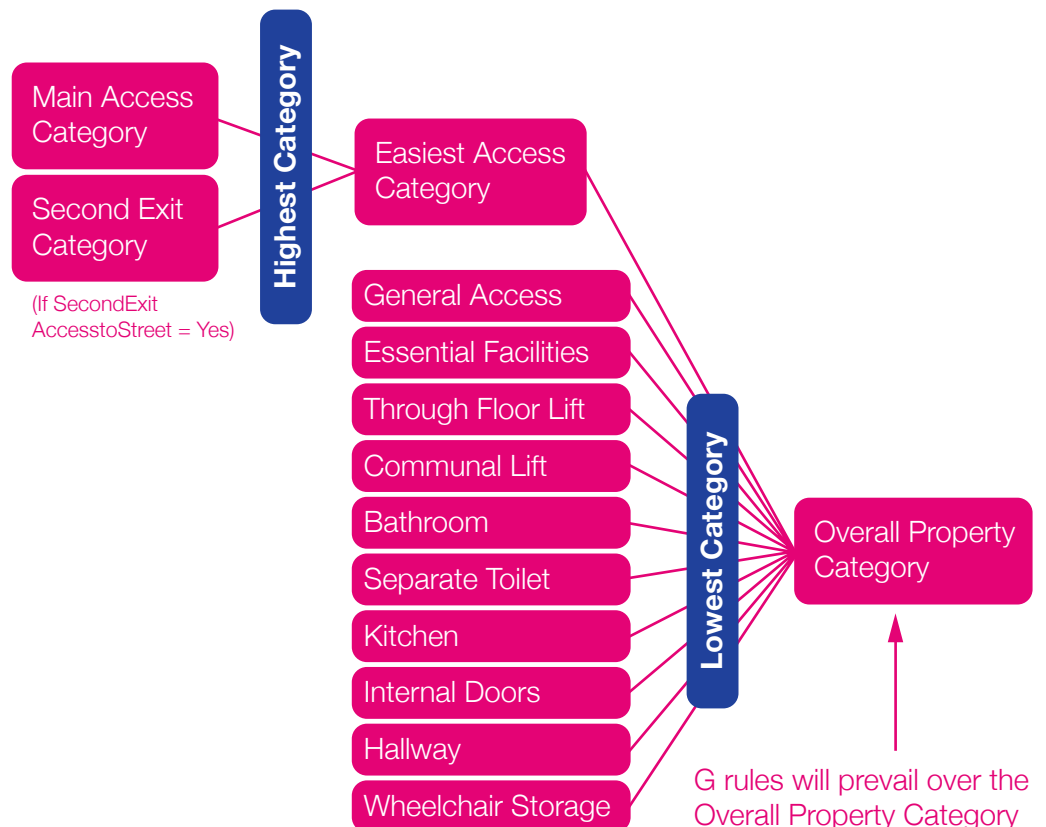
Main Access Category

Second Exit Category

(If SecondExit AccesstoStreet = Yes)

Highest Category

Easiest Access Category

General Access

Essential Facilities

Through Floor Lift

Communal Lift

Bathroom

Separate Toilet

Kitchen

Internal Doors

Hallway

Wheelchair Storage

Lowest Category

Overall Property Category

G rules will prevail over the Overall Property Category